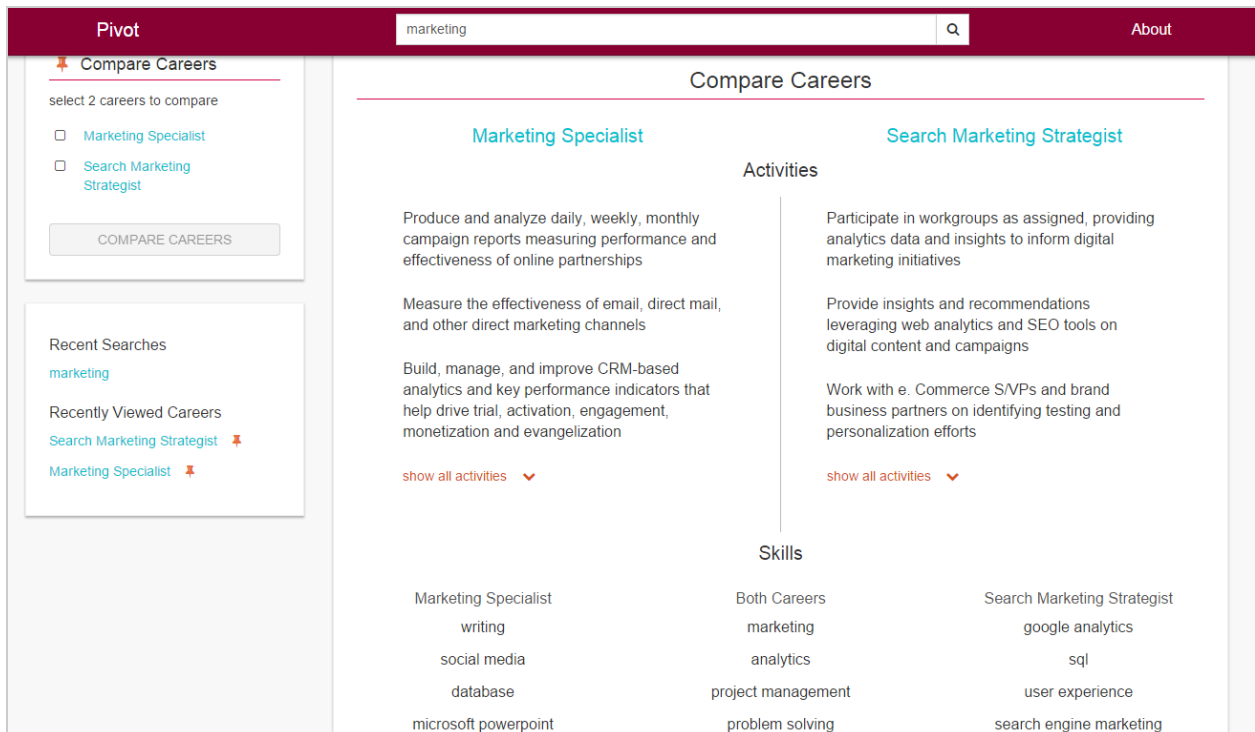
Pivot

marketing

About

Compare Careers

select 2 careers to compare

Marketing Specialist

Search Marketing Strategist

COMPARE CAREERS

Recent Searches

marketing

Recently Viewed Careers

Search Marketing Strategist

Marketing Specialist

Compare Careers

Marketing Specialist

Search Marketing Strategist

Activities

Produce and analyze daily, weekly, monthly campaign reports measuring performance and effectiveness of online partnerships

Measure the effectiveness of email, direct mail, and other direct marketing channels

Build, manage, and improve CRM-based analytics and key performance indicators that help drive trial, activation, engagement, monetization and evangelization

show all activities

Participate in workgroups as assigned, providing analytics data and insights to inform digital marketing initiatives

Provide insights and recommendations leveraging web analytics and SEO tools on digital content and campaigns

Work with e. Commerce S/VPs and brand business partners on identifying testing and personalization efforts

show all activities

Skills

| Marketing Specialist | Both Careers | Search Marketing Strategist |
|---|---|---|
| writing | marketing | google analytics |
| social media | analytics | sql |
| database | project management | user experience |
| microsoft powerpoint | problem solving | search engine marketing |